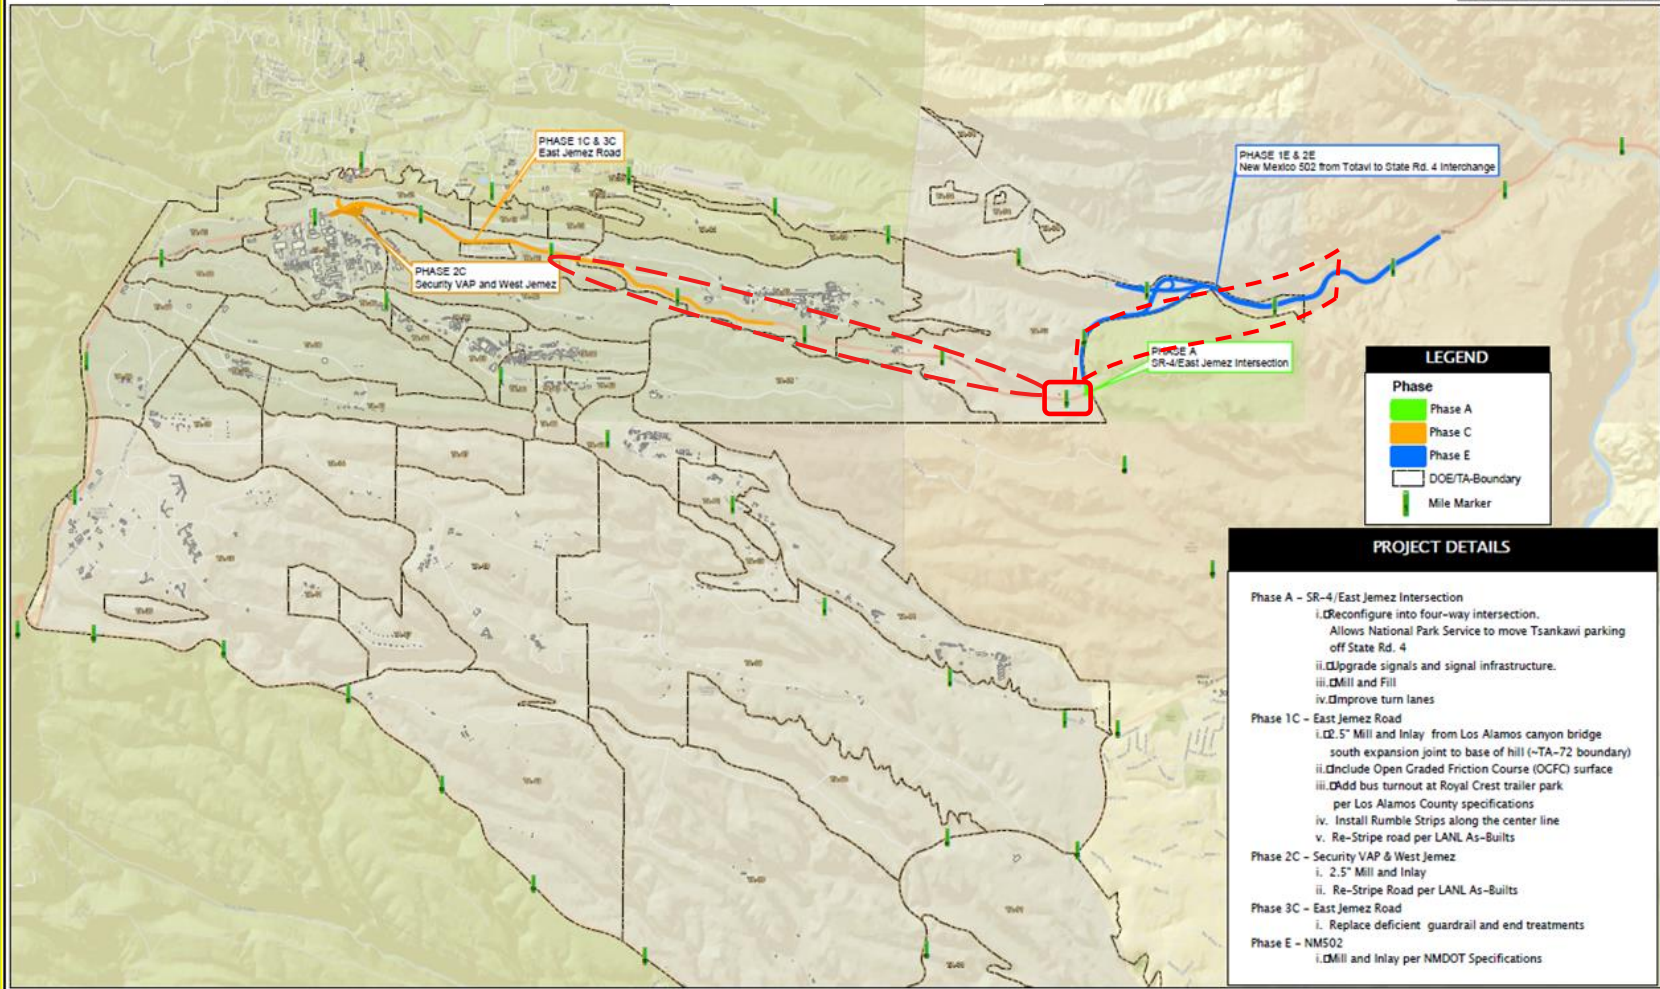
PHASE 1C & 3C
East Jemez Road

PHASE 2C
Security VAP and West Jemez

PHASE 1E & 2E
New Mexico 502 from Totavi to State Rd. 4 Interchange

PHASE A
SR-4/East Jemez Intersection

LEGEND

Phase
Phase A
Phase C
Phase E
DOE/TA-Boundary
Mile Marker

PROJECT DETAILS

Phase A - SR-4/East Jemez Intersection
i. Reconfigure into four-way intersection. Allows National Park Service to move Tsankawi parking off State Rd. 4
ii. Upgrade signals and signal infrastructure.
iii. Mill and Fill
iv. Improve turn lanes
Phase 1C - East Jemez Road
i. 2.5" Mill and Inlay from Los Alamos canyon bridge south expansion joint to base of hill (~TA-72 boundary)
ii. Include Open Graded Friction Course (OGFC) surface
iii. Add bus turnout at Royal Crest trailer park per Los Alamos County specifications
iv. Install Rumble Strips along the center line
v. Re-Stripe road per LANL As-Builts
Phase 2C - Security VAP & West Jemez
i. 2.5" Mill and Inlay
ii. Re-Stripe Road per LANL As-Builts
Phase 3C - East Jemez Road
i. Replace deficient guardrail and end treatments
Phase E - NM502
i. Mill and Inlay per NMDOT Specifications